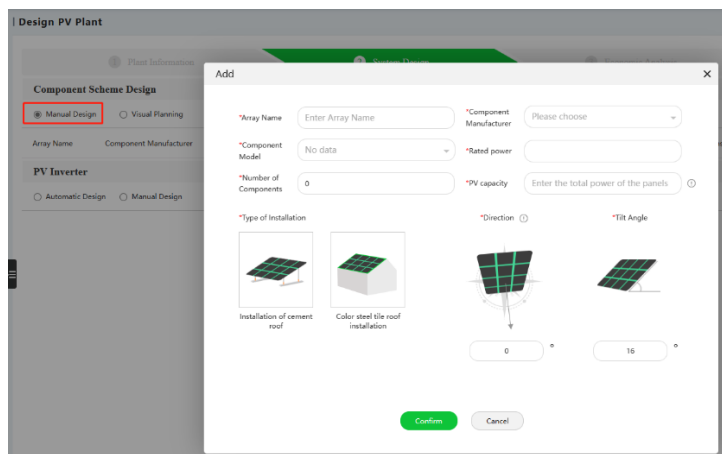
Design PV Plant

Plant Information

System Design

Component Analysis

Component Scheme Design

Manual Design

Visual Planning

Array Name

Component Manufacturer

PV Inverter

Automatic Design

Manual Design

Add

×

*Array Name

Enter Array Name

*Component Manufacturer

Please choose

*Component Model

No data

*Rated power

*Number of Components

0

*PV capacity

Enter the total power of the panels

*Type of Installation

Installation of cement roof

Color steel tile roof installation

*Direction

0

°

*Tilt Angle

16

°

Confirm

Cancel